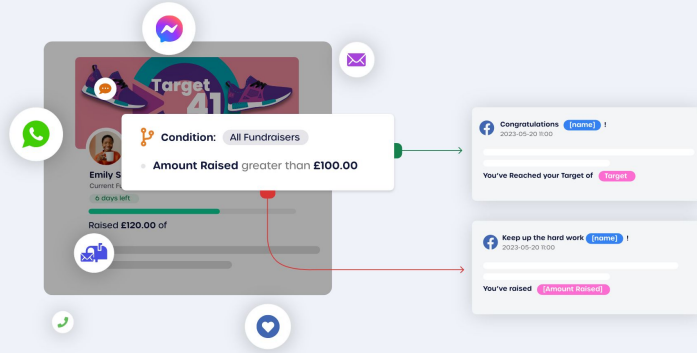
Target 41

Condition: All Fundraisers

Amount Raised greater than £100.00

Emily S

Current F

6 days left

Raised £120.00 of

Congratulations [name] !

2023-05-20 11:00

You've Reached your Target of Target

Keep up the hard work [name] !

2023-05-20 11:00

You've raised [Amount Raised]